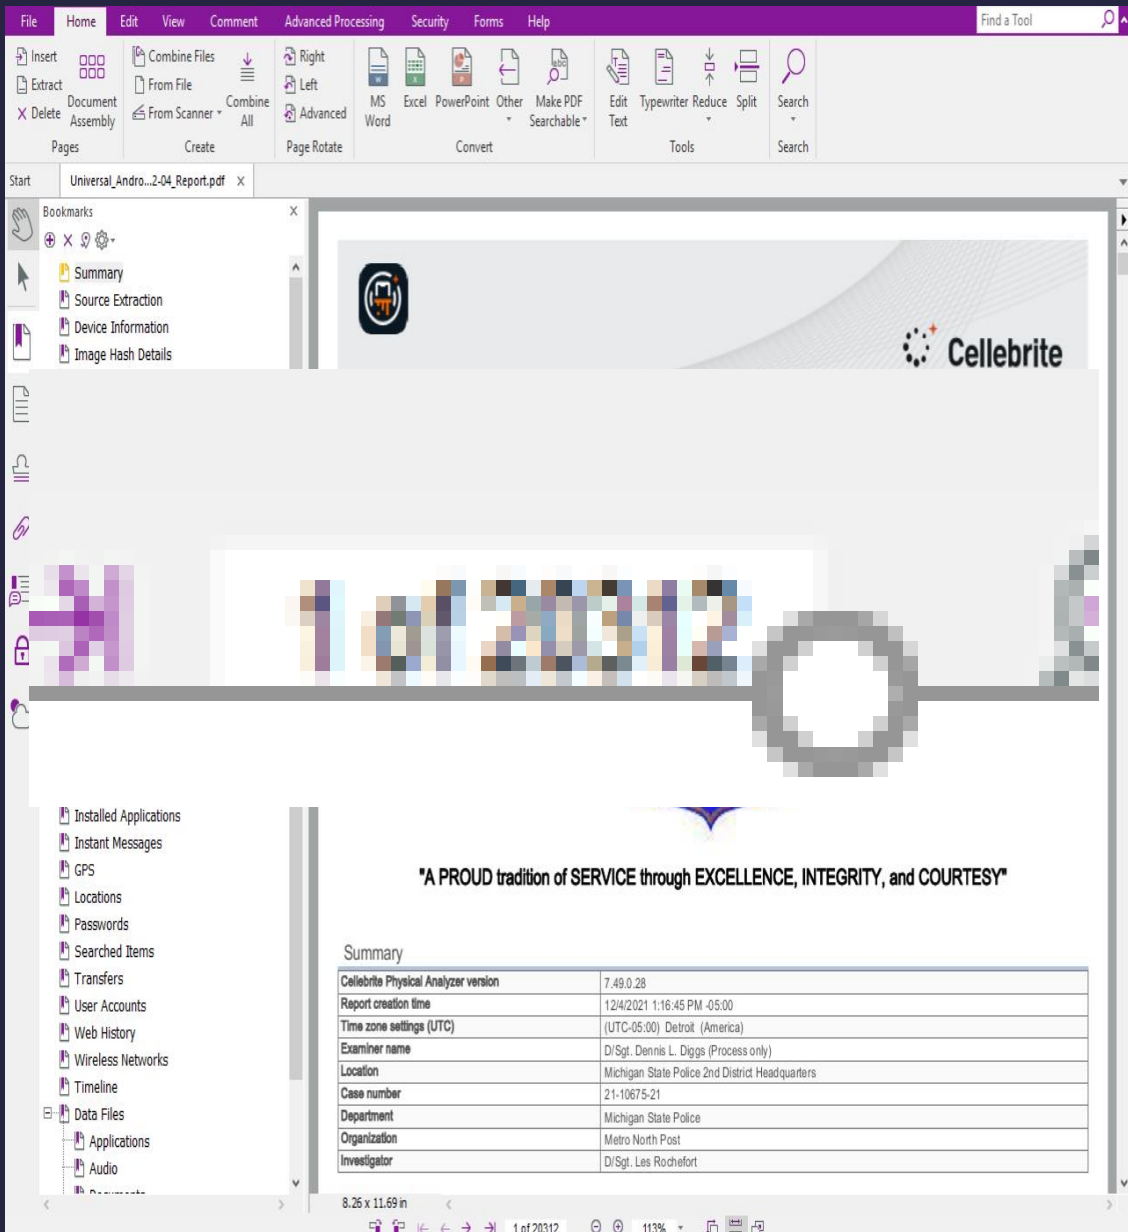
File Home Edit View Comment Advanced Processing Security Forms Help

Find a Tool

Insert Extract Delete Document Assembly Pages

Combine Files From File From Scanner Combine All Create

Right Left Advanced Page Rotate

MS Word Excel PowerPoint Other Make PDF Searchable Convert

Edit Text Typewriter Reduce Split Tools

Search Search

Start Universal_Andro...2-04_Report.pdf X

Bookmarks

Summary
Source Extraction
Device Information
Image Hash Details

Installed Applications
Instant Messages
GPS
Locations
Passwords
Searched Items
Transfers
User Accounts
Web History
Wireless Networks
Timeline
Data Files
Applications
Audio
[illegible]

Cellebrite

"A PROUD tradition of SERVICE through EXCELLENCE, INTEGRITY, and COURTESY"

Summary

| | |
|---|---|
| Cellebrite Physical Analyzer version | 7.49.0.28 |
| Report creation time | 12/4/2021 1:16:45 PM -05:00 |
| Time zone settings (UTC) | (UTC-05:00) Detroit (America) |
| Examiner name | D/Sgt. Dennis L. Diggs (Process only) |
| Location | Michigan State Police 2nd District Headquarters |
| Case number | 21-10675-21 |
| Department | Michigan State Police |
| Organization | Metro North Post |
| Investigator | D/Sgt. Les Rochefort |

8.26 x 11.69 in

1 of 20312

113%